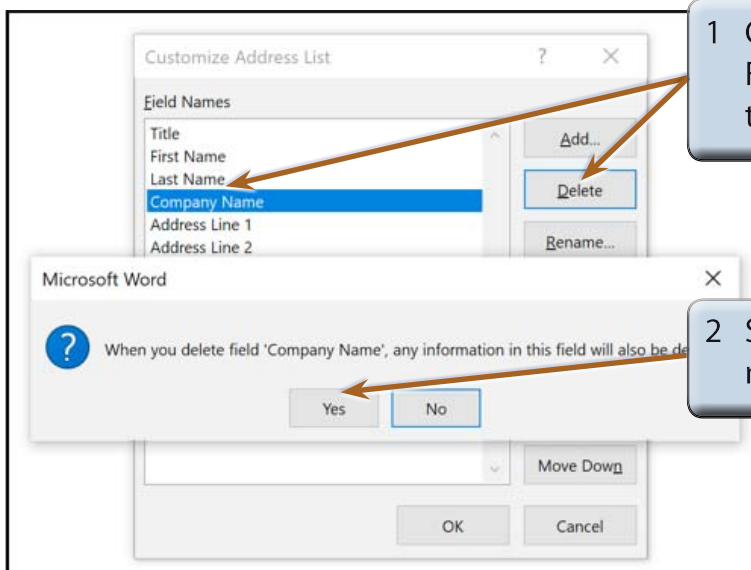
Customize Address List ? ×

Field Names

Title
First Name
Last Name
Company Name
Address Line 1
Address Line 2

Add...
Delete
Rename...

Microsoft Word ×

When you delete field 'Company Name', any information in this field will also be de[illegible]

Yes No

Move Down

OK Cancel

1 C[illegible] F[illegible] t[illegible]

2 S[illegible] r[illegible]